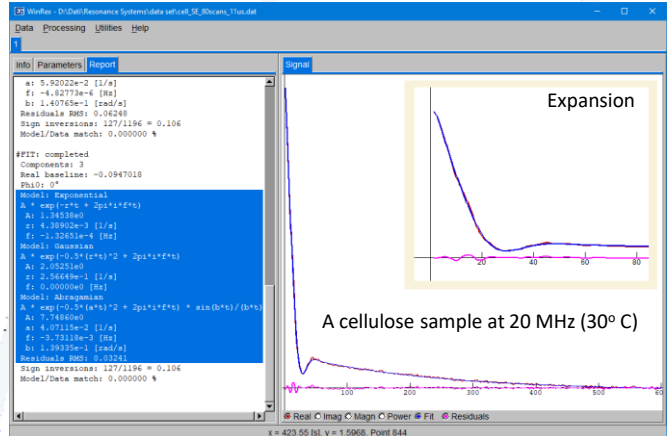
WinRex - D:\Dat\Resonance Systems\data set\cell_SE_80scans_11us.dat

Data Processing Utilities Help

1

Info Parameters Report

a: 5.92022e-2 [1/s]
f: -4.82773e-6 [Hz]
b: 1.40765e-1 [rad/s]
Residuals RMS: 0.06248
Sign inversions: 127/1196 = 0.106
Model/Data match: 0.000000 %

#FIT: completed
Components: 3
Real baseline: -0.0947018
Phi0: 0°
Model: Exponential
A * exp(-r*t + 2pi*i*f*t)
A: 1.34538e0
r: 4.38902e-3 [1/s]
f: -1.32651e-4 [Hz]
Model: Gaussian
A * exp(-0.5*(r*t)^2 + 2pi*i*f*t)
A: 2.05251e0
r: 2.56649e-1 [1/s]
f: 0.00000e0 [Hz]
Model: Abragamian
A * exp(-0.5*(a*t)^2 + 2pi*i*f*t) * sin(b*t)/(b*t)
A: 7.74860e0
a: 4.07115e-2 [1/s]
f: -3.73118e-3 [Hz]
b: 1.39335e-1 [rad/s]
Residuals RMS: 0.03241
Sign inversions: 127/1196 = 0.106
Model/Data match: 0.000000 %

Signal

Expansion

20 40 60 80

A cellulose sample at 20 MHz (30$^o$ C)

100 200 300 400 500 60

Real Imag Magn Power Fit Residuals

x = 423.55 [s], y = 1.5968, Point 844